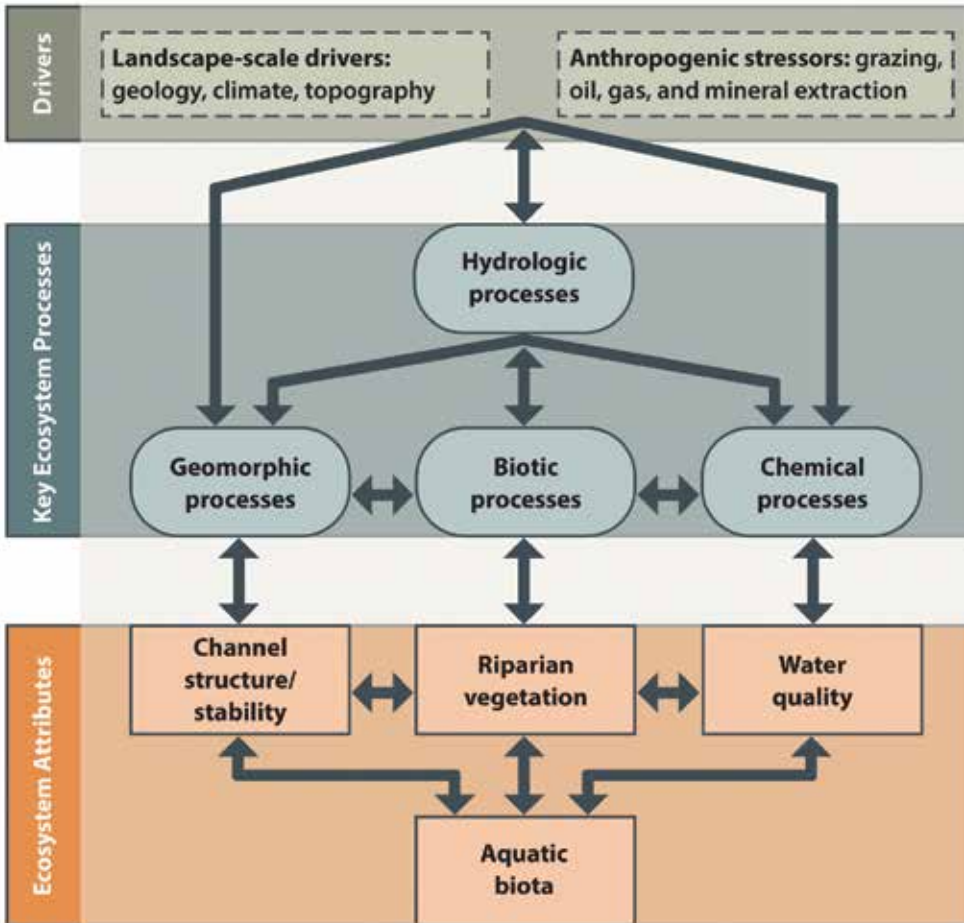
Drivers

Landscape-scale drivers: geology, climate, topography

Anthropogenic stressors: grazing, oil, gas, and mineral extraction

Key Ecosystem Processes

Hydrologic processes

Geomorphic processes

Biotic processes

Chemical processes

Ecosystem Attributes

Channel structure/ stability

Riparian vegetation

Water quality

Aquatic biota